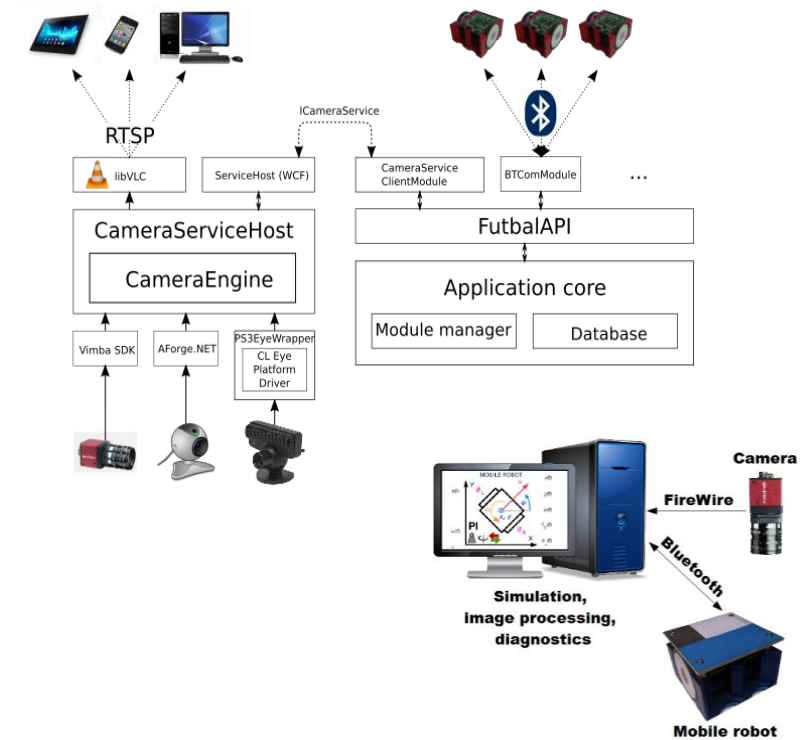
RTSP

ICameraService

libVLC

ServiceHost (WCF)

CameraService ClientModule

BTComModule

...

CameraServiceHost

CameraEngine

FutbalAPI

Application core

Module manager

Database

Vimba SDK

AForge.NET

PS3EyeWrapper

CL Eye Platform Driver

MOBILE ROBOT

PI

Camera

FireWire

Bluetooth

Simulation, image processing, diagnostics

Mobile robot